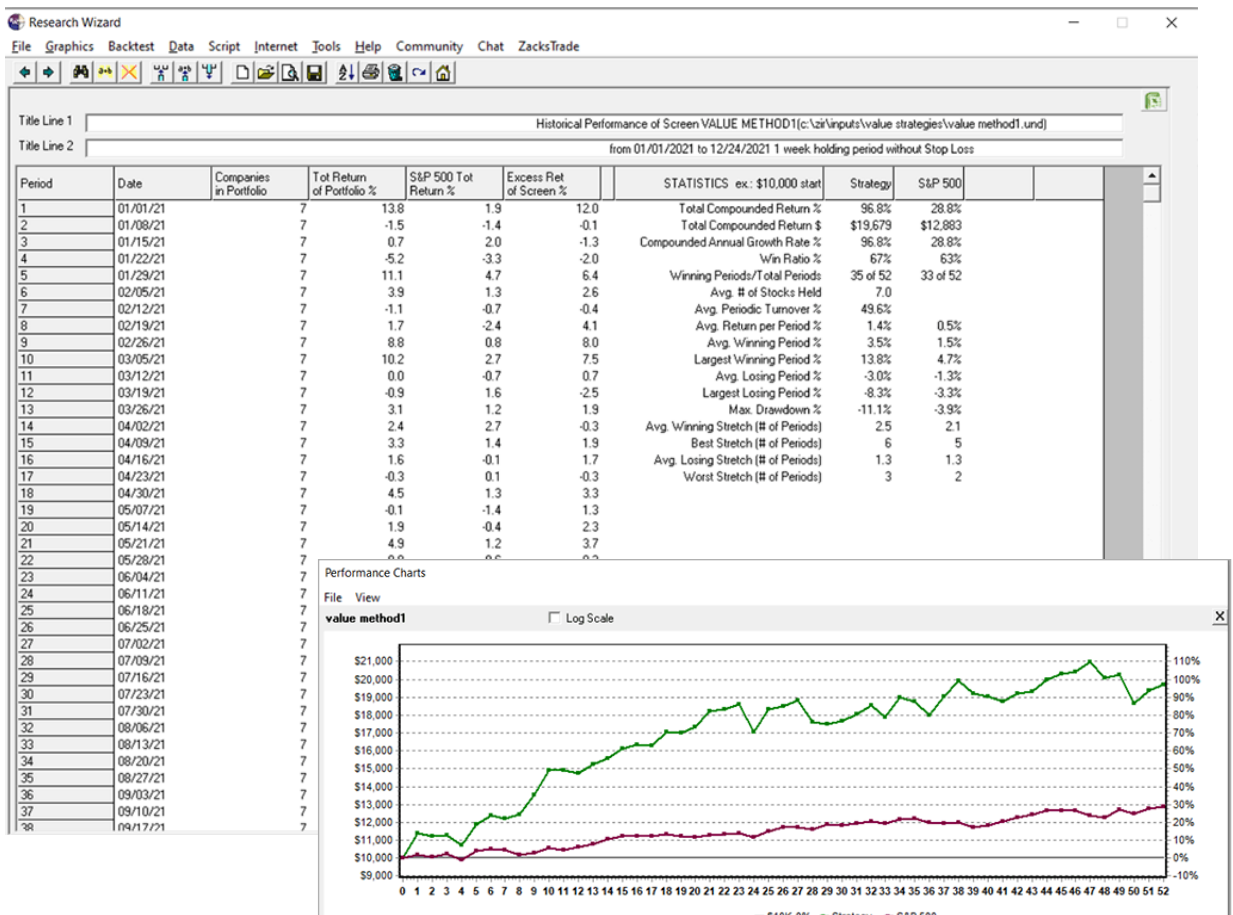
Research Wizard

File Graphics Backtest Data Script Internet Tools Help Community Chat ZacksTrade

Title Line 1 Historical Performance of Screen VALUE METHOD1(c:\zir\inputs\value strategies\value method1.und)

Title Line 2 from 01/01/2021 to 12/24/2021 1 week holding period without Stop Loss

| Period | Date | Companies in Portfolio | Tot Return of Portfolio % | S&P 500 Tot Return % | Excess Ret of Screen % |
|---|---|---|---|---|---|
| 1 | 01/01/21 | 7 | 13.8 | 1.9 | 12.0 |
| 2 | 01/08/21 | 7 | -1.5 | -1.4 | -0.1 |
| 3 | 01/15/21 | 7 | 0.7 | 2.0 | -1.3 |
| 4 | 01/22/21 | 7 | -5.2 | -3.3 | -2.0 |
| 5 | 01/29/21 | 7 | 11.1 | 4.7 | 6.4 |
| 6 | 02/05/21 | 7 | 3.9 | 1.3 | 2.6 |
| 7 | 02/12/21 | 7 | -1.1 | -0.7 | -0.4 |
| 8 | 02/19/21 | 7 | 1.7 | -2.4 | 4.1 |
| 9 | 02/26/21 | 7 | 8.8 | 0.8 | 8.0 |
| 10 | 03/05/21 | 7 | 10.2 | 2.7 | 7.5 |
| 11 | 03/12/21 | 7 | 0.0 | -0.7 | 0.7 |
| 12 | 03/19/21 | 7 | -0.9 | 1.6 | -2.5 |
| 13 | 03/26/21 | 7 | 3.1 | 1.2 | 1.9 |
| 14 | 04/02/21 | 7 | 2.4 | 2.7 | -0.3 |
| 15 | 04/09/21 | 7 | 3.3 | 1.4 | 1.9 |
| 16 | 04/16/21 | 7 | 1.6 | -0.1 | 1.7 |
| 17 | 04/23/21 | 7 | -0.3 | 0.1 | -0.3 |
| 18 | 04/30/21 | 7 | 4.5 | 1.3 | 3.3 |
| 19 | 05/07/21 | 7 | -0.1 | -1.4 | 1.3 |
| 20 | 05/14/21 | 7 | 1.9 | -0.4 | 2.3 |
| 21 | 05/21/21 | 7 | 4.9 | 1.2 | 3.7 |
| 22 | 05/28/21 | 7 | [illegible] | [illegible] | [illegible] |
| 23 | 06/04/21 | 7 | | | |
| 24 | 06/11/21 | 7 | | | |
| 25 | 06/18/21 | 7 | | | |
| 26 | 06/25/21 | 7 | | | |
| 27 | 07/02/21 | 7 | | | |
| 28 | 07/09/21 | 7 | | | |
| 29 | 07/16/21 | 7 | | | |
| 30 | 07/23/21 | 7 | | | |
| 31 | 07/30/21 | 7 | | | |
| 32 | 08/06/21 | 7 | | | |
| 33 | 08/13/21 | 7 | | | |
| 34 | 08/20/21 | 7 | | | |
| 35 | 08/27/21 | 7 | | | |
| 36 | 09/03/21 | 7 | | | |
| 37 | 09/10/21 | 7 | | | |
| 38 | 09/17/21 | 7 | | | |

| STATISTICS ex.: $10,000 start | Strategy | S&P 500 |
|---|---|---|
| Total Compounded Return % | 96.8% | 28.8% |
| Total Compounded Return $ | $19,679 | $12,883 |
| Compounded Annual Growth Rate % | 96.8% | 28.8% |
| Win Ratio % | 67% | 63% |
| Winning Periods/Total Periods | 35 of 52 | 33 of 52 |
| Avg. # of Stocks Held | 7.0 | |
| Avg. Periodic Turnover % | 49.6% | |
| Avg. Return per Period % | 1.4% | 0.5% |
| Avg. Winning Period % | 3.5% | 1.5% |
| Largest Winning Period % | 13.8% | 4.7% |
| Avg. Losing Period % | -3.0% | -1.3% |
| Largest Losing Period % | -8.3% | -3.3% |
| Max. Drawdown % | -11.1% | -3.9% |
| Avg. Winning Stretch (# of Periods) | 2.5 | 2.1 |
| Best Stretch (# of Periods) | 6 | 5 |
| Avg. Losing Stretch (# of Periods) | 1.3 | 1.3 |
| Worst Stretch (# of Periods) | 3 | 2 |

Performance Charts
File View
value method1 Log Scale

$21,000 $20,000 $19,000 $18,000 $17,000 $16,000 $15,000 $14,000 $13,000 $12,000 $11,000 $10,000 $9,000
110% 100% 90% 80% 70% 60% 50% 40% 30% 20% 10% 0% -10%
0 1 2 3 4 5 6 7 8 9 10 11 12 13 14 15 16 17 18 19 20 21 22 23 24 25 26 27 28 29 30 31 32 33 34 35 36 37 38 39 40 41 42 43 44 45 46 47 48 49 50 51 52